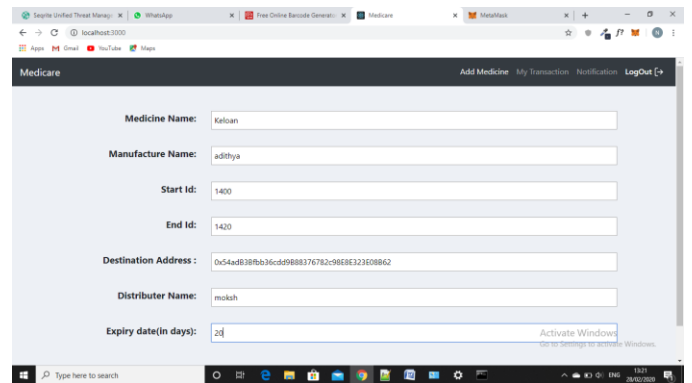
Seqrite Unified Threat Manage ×
WhatsApp ×
Free Online Barcode Generato ×
Medicare ×
MetaMask ×
localhost:3000
Apps Gmail YouTube Maps

Medicare
Add Medicine My Transaction Notification LogOut

Medicine Name: Keloan
Manufacture Name: adithya
Start Id: 1400
End Id: 1420
Destination Address : 0x54ad838fbb36cdd9B88376782c98E8E323E08B62
Distributer Name: moksh
Expiry date(in days): 20

Activate Windows
Go to Settings to activate Windows.

Type here to search
ENG 13:21 28/02/2020